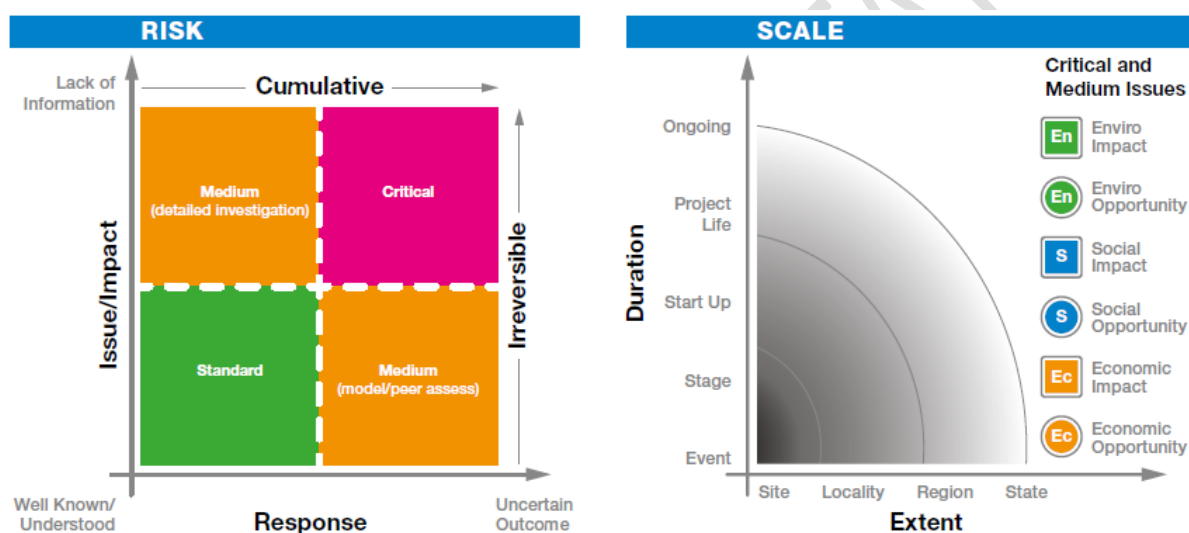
RISK

Lack of Information

Cumulative

Issue/Impact

Irreversible

Medium
(detailed investigation)

Critical

Standard

Medium
(model/peer assess)

Well Known/ Understood

Response

Uncertain Outcome

SCALE

Critical and Medium Issues

Ongoing

Project Life

Start Up

Stage

Event

Duration

Site

Locality

Region

State

Extent

En Enviro Impact

En Enviro Opportunity

S Social Impact

S Social Opportunity

Ec Economic Impact

Ec Economic Opportunity